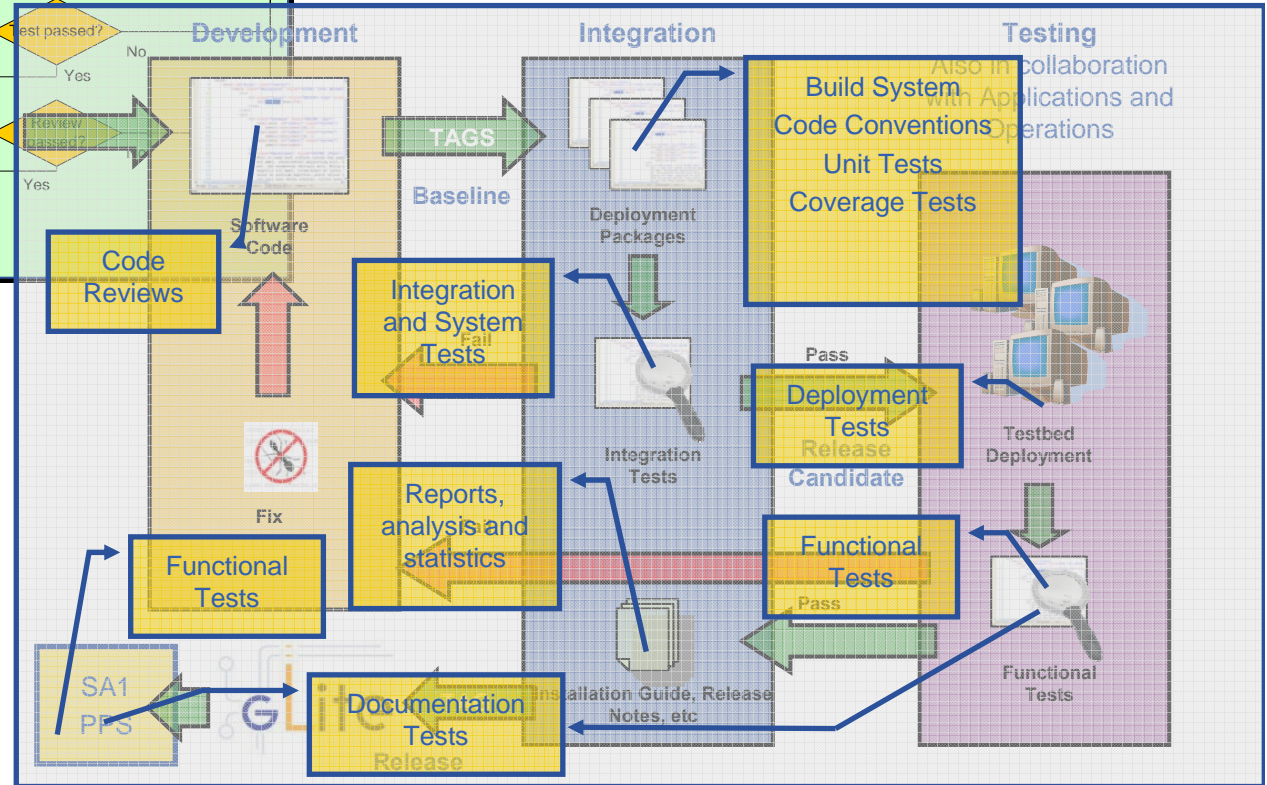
est passed?

No

Yes

Review passed?

Yes

Development

Integration

Testing

Also in collaboration with Applications and Operations

Build System
Code Conventions
Unit Tests
Coverage Tests

TAGS

Baseline

Software Code

Deployment Packages

Code Reviews

Integration and System Tests

Fail

Pass

Deployment Tests

Release Candidate

Testbed Deployment

Integration Tests

Fix

Reports, analysis and statistics

Functional Tests

Functional Tests

Pass

SA1 PPS

Installation Guide, Release Notes, etc

Documentation Tests

Release

Functional Tests

gLite